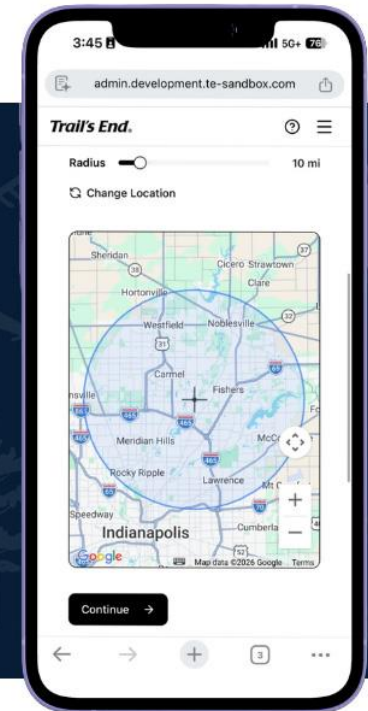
3:45 5G+ 76

admin.development.te-sandbox.com

Trail's End.

Radius 10 mi

Change Location

Sheridan
38
Cicero Strawtown
Clare
Hortonville
32
Westfield
Noblesville
31
37
Carmel
69
Fishers
nsville
865
465
Meridian Hills
McCo
465
Rocky Ripple
Lawrence
Mt C
65
Speedway
Indianapolis
Cumberla
52
Google
Map data ©2026 Google Terms
+
−

Continue →

3